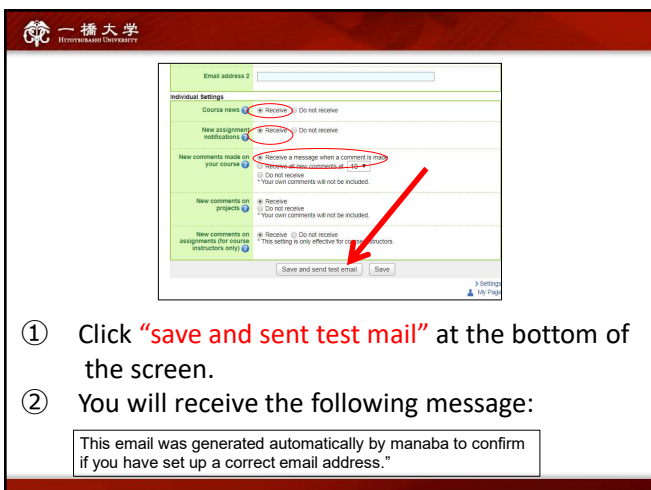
一橋大学
Hitotsubashi University

Email address 2

Individual Settings

Course news ? Receive Do not receive

New assignment notifications ? Receive Do not receive

New comments made on your course ? Receive a message when a comment is made
Receive all new comments at 10
Do not receive
* Your own comments will not be included.

New comments on projects ? Receive
Do not receive
* Your own comments will not be included.

New comments on assignments (for course instructors only) ? Receive Do not receive
* This setting is only effective for course instructors.

Save and send test email Save

Settings
My Page

① Click "save and sent test mail" at the bottom of the screen.

② You will receive the following message:

This email was generated automatically by manaba to confirm if you have set up a correct email address."